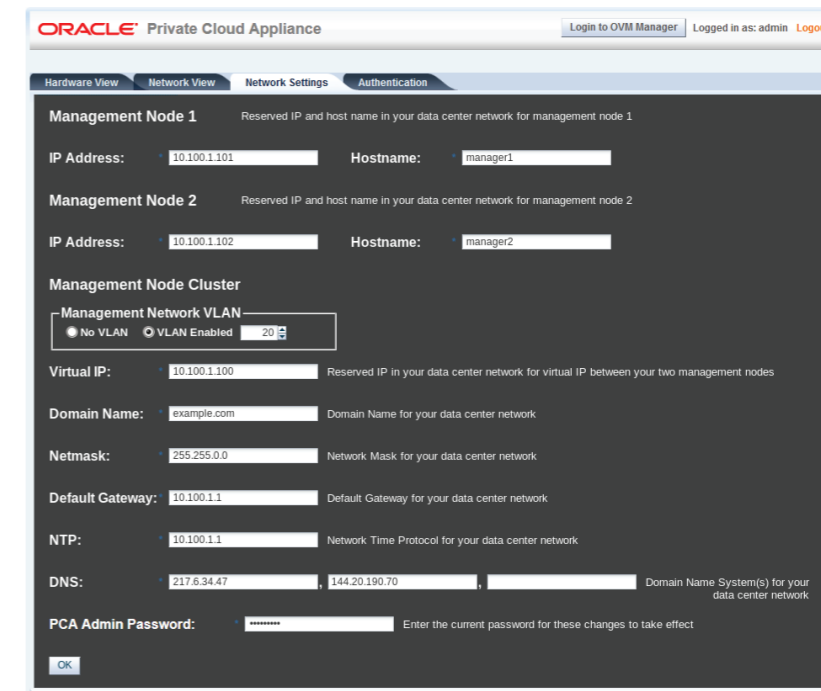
ORACLE Private Cloud Appliance

Login to OVM Manager Logged in as: admin Logo

Hardware View Network View Network Settings Authentication

Management Node 1 Reserved IP and host name in your data center network for management node 1

IP Address: * 10.100.1.101 Hostname: * manager1

Management Node 2 Reserved IP and host name in your data center network for management node 2

IP Address: * 10.100.1.102 Hostname: * manager2

Management Node Cluster

Management Network VLAN
No VLAN VLAN Enabled 20

Virtual IP: * 10.100.1.100 Reserved IP in your data center network for virtual IP between your two management nodes

Domain Name: * example.com Domain Name for your data center network

Netmask: * 255.255.0.0 Network Mask for your data center network

Default Gateway: * 10.100.1.1 Default Gateway for your data center network

NTP: * 10.100.1.1 Network Time Protocol for your data center network

DNS: * 217.6.34.47 , 144.20.190.70 , Domain Name System(s) for your data center network

PCA Admin Password: * •••••••••• Enter the current password for these changes to take effect

OK